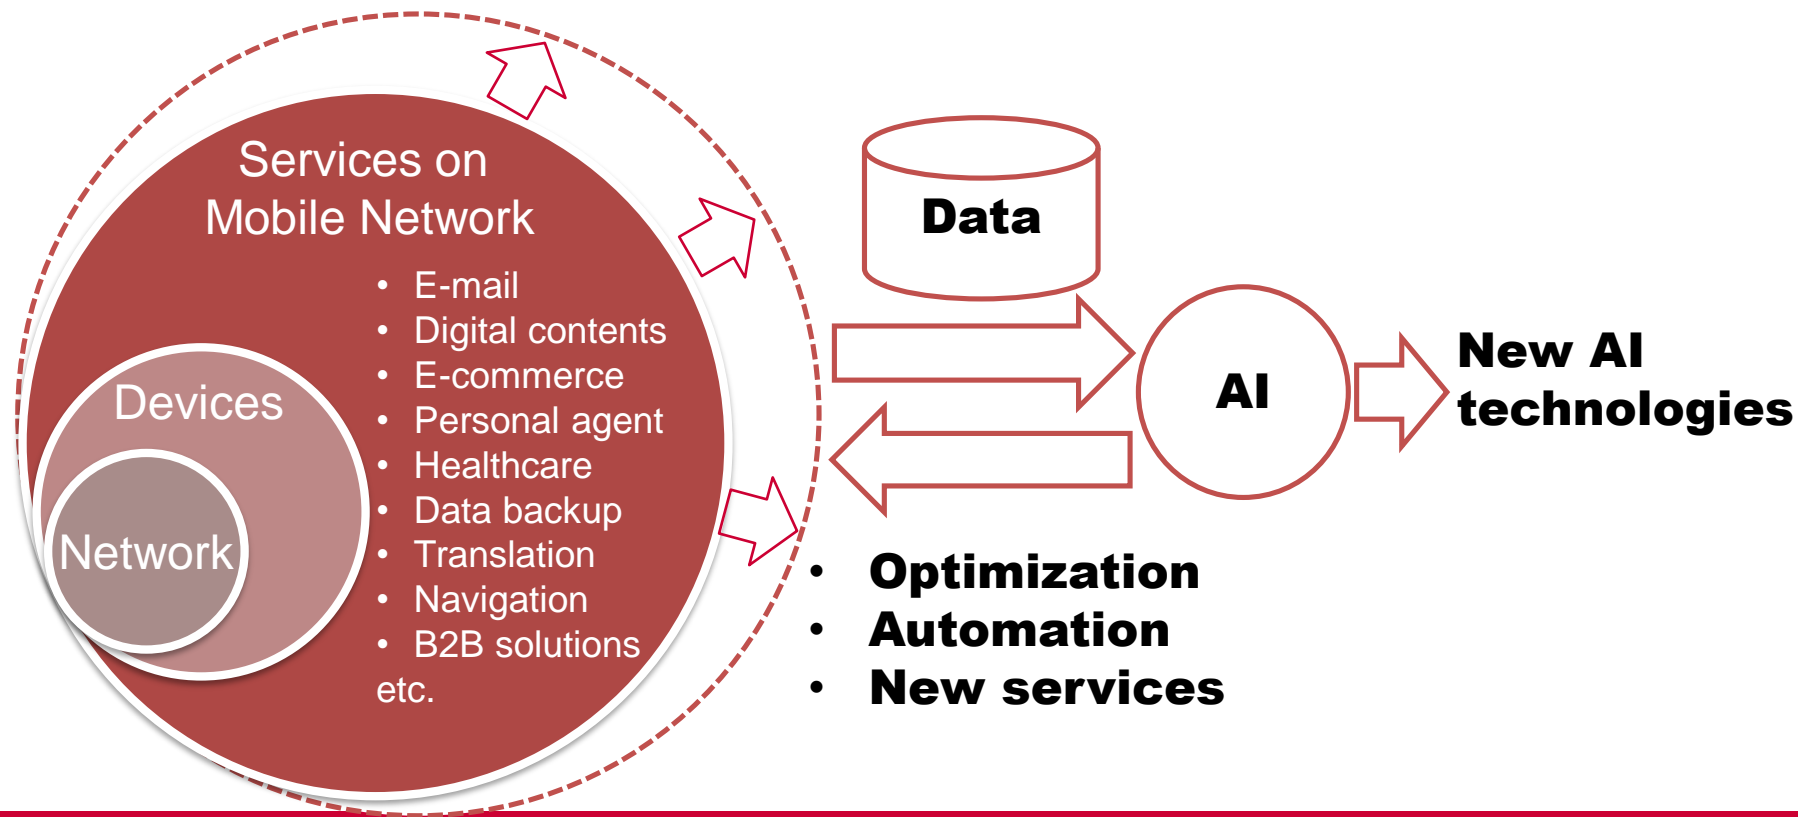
Services on Mobile Network

- E-mail
- Digital contents
- E-commerce
- Personal agent
- Healthcare
- Data backup
- Translation
- Navigation
- B2B solutions

etc.

Devices

Network

Data

AI

New AI technologies

- Optimization
- Automation
- New services